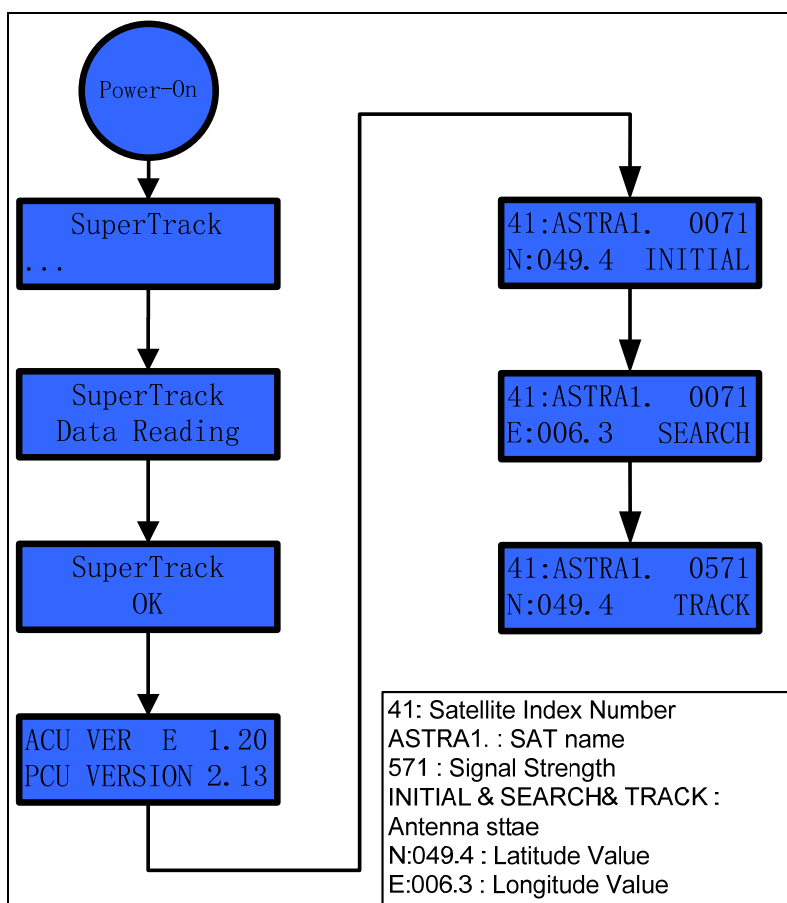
Power-On

SuperTrack
...

SuperTrack
Data Reading

SuperTrack
OK

ACU VER E 1.20
PCU VERSION 2.13

41:ASTRA1. 0071
N:049.4 INITIAL

41:ASTRA1. 0071
E:006.3 SEARCH

41:ASTRA1. 0571
N:049.4 TRACK

41: Satellite Index Number
ASTRA1. : SAT name
571 : Signal Strength
INITIAL & SEARCH& TRACK :
Antenna sttae
N:049.4 : Latitude Value
E:006.3 : Longitude Value